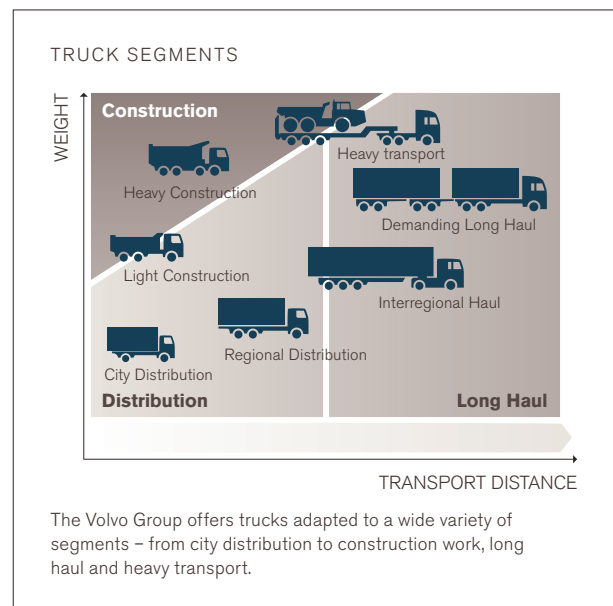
TRUCK SEGMENTS

WEIGHT

Construction

Heavy transport

Heavy Construction

Demanding Long Haul

Light Construction

Interregional Haul

Regional Distribution

City Distribution

Distribution

Long Haul

TRANSPORT DISTANCE

The Volvo Group offers trucks adapted to a wide variety of segments – from city distribution to construction work, long haul and heavy transport.